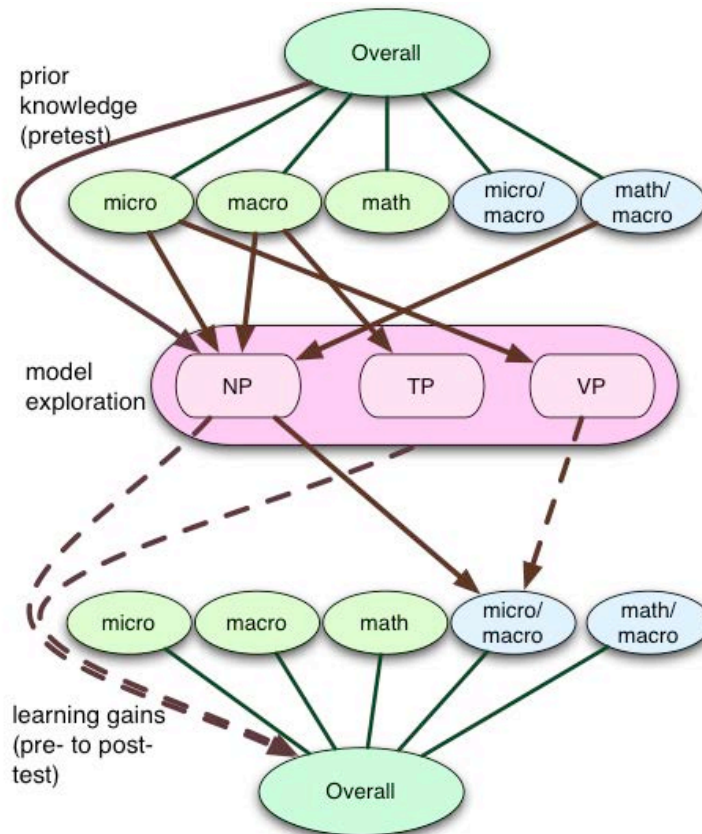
Overall

prior knowledge (pretest)

micro

macro

math

micro/ macro

math/ macro

model exploration

NP

TP

VP

micro

macro

math

micro/ macro

math/ macro

learning gains (pre- to post-test)

Overall